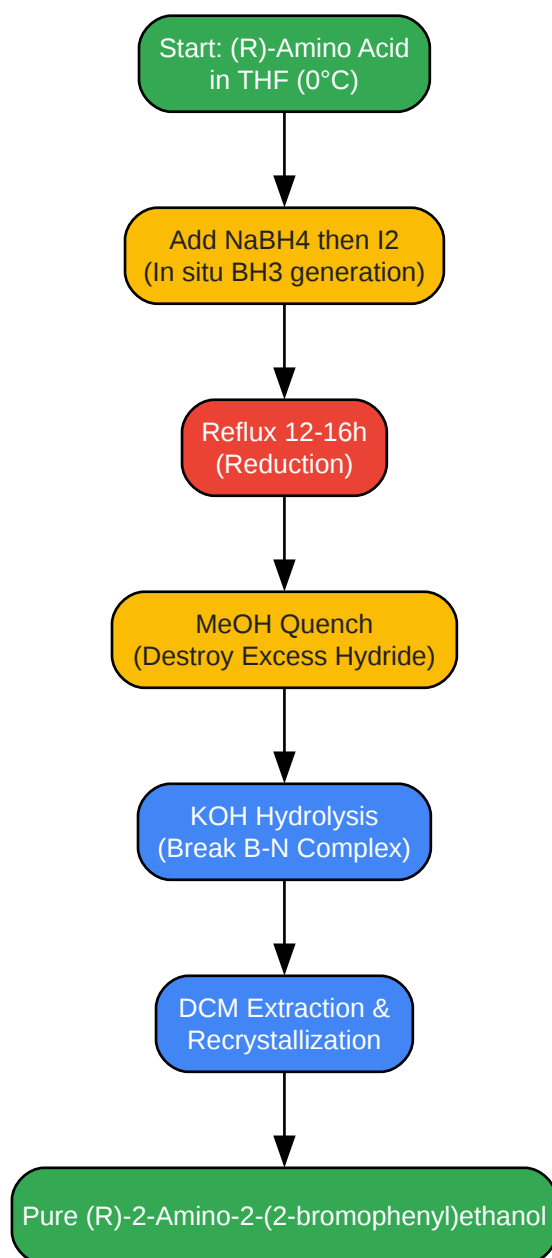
Start: (R)-Amino Acid in THF (0°C)

Add NaBH4 then I2 (In situ BH3 generation)

Reflux 12-16h (Reduction)

MeOH Quench (Destroy Excess Hydride)

KOH Hydrolysis (Break B-N Complex)

DCM Extraction & Recrystallization

Pure (R)-2-Amino-2-(2-bromophenyl)ethanol